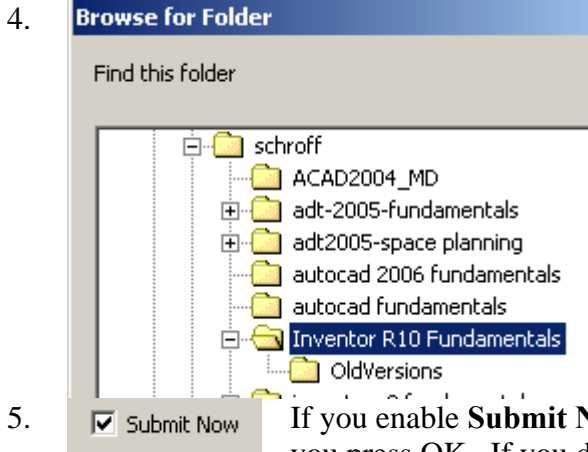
4.

Browse for Folder

Find this folder

schroff
ACAD2004_MD
adt-2005-fundamentals
adt2005-space planning
autocad 2006 fundamentals
autocad fundamentals
Inventor R10 Fundamentals
OldVersions
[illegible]

5.

☑ Submit Now

If you enable **Submit N**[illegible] you press OK. If you d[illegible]